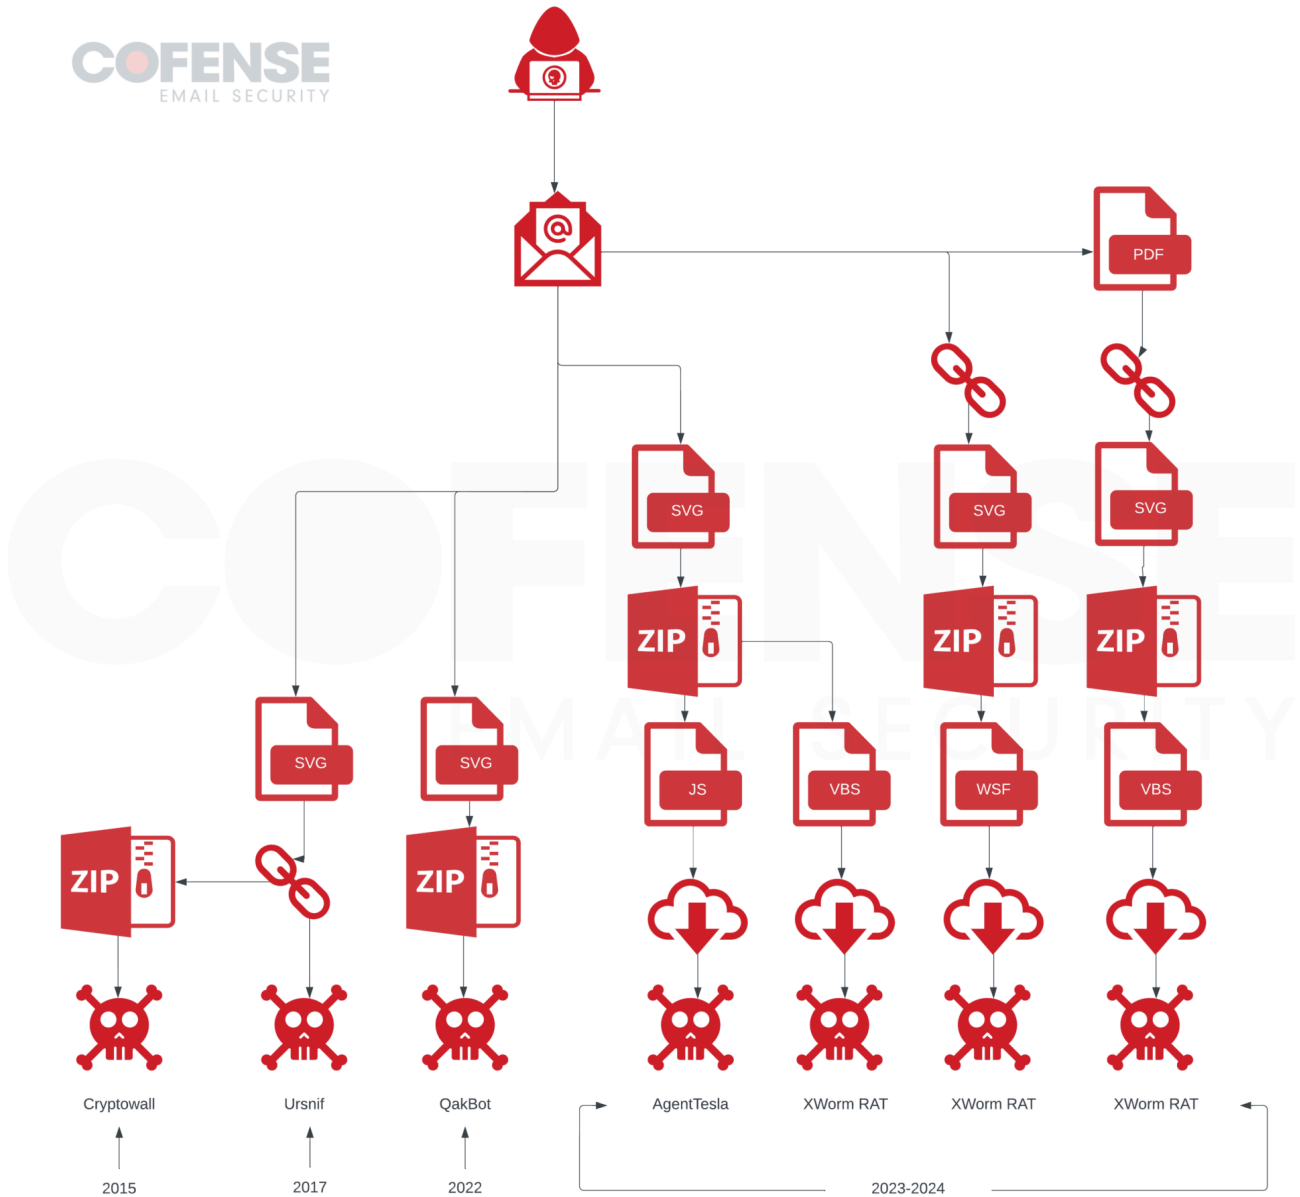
COFENSE
EMAIL SECURITY

PDF

SVG

SVG

SVG

ZIP

ZIP

ZIP

SVG

SVG

JS

VBS

WSF

VBS

ZIP

ZIP

Cryptowall

Ursnif

QakBot

AgentTesla

XWorm RAT

XWorm RAT

XWorm RAT

2015

2017

2022

2023-2024

COFENSE
EMAIL SECURITY